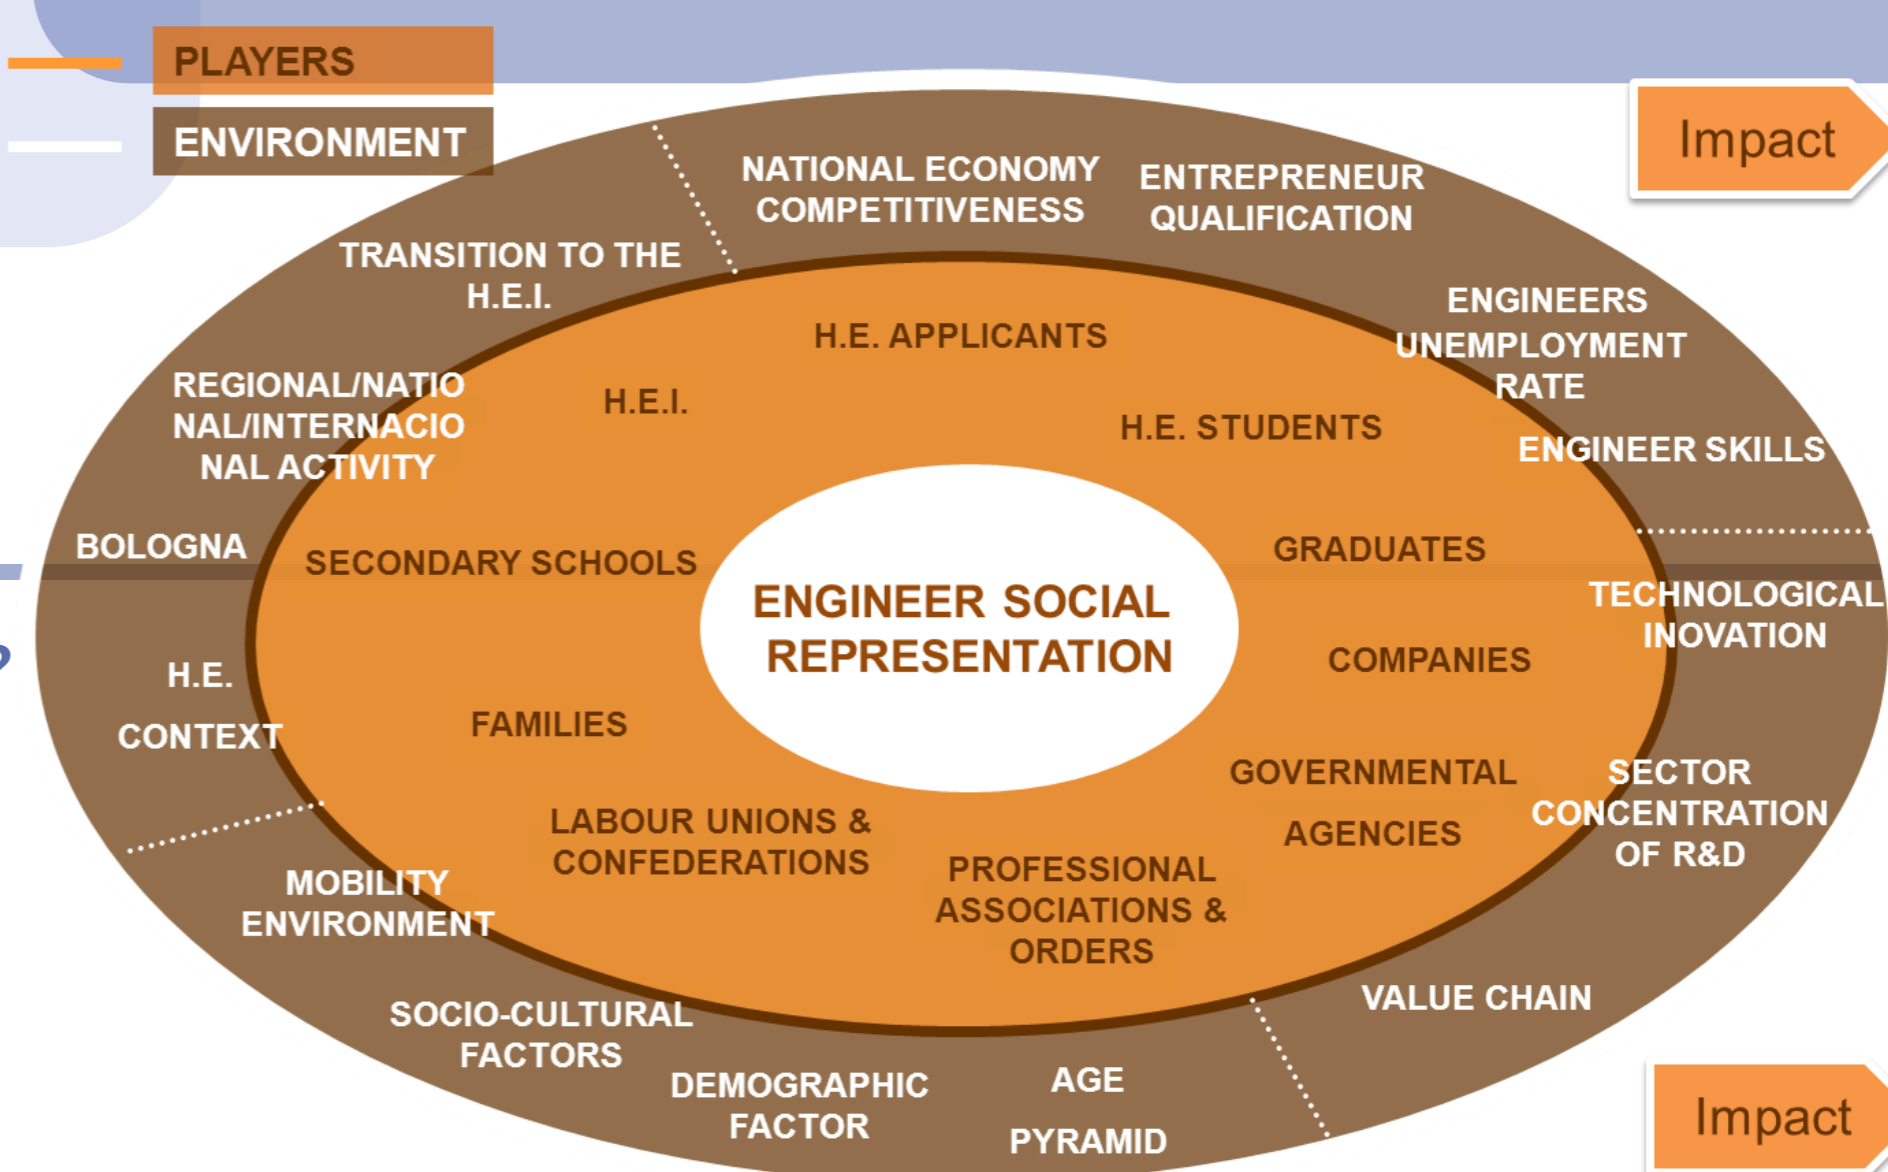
PLAYERS

ENVIRONMENT

Impact

NATIONAL ECONOMY COMPETITIVENESS

ENTREPRENEUR QUALIFICATION

TRANSITION TO THE H.E.I.

ENGINEERS UNEMPLOYMENT RATE

ENGINEER SKILLS

REGIONAL/NATIONAL/INTERNACIONAL ACTIVITY

BOLOGNA

H.E.

CONTEXT

TECHNOLOGICAL INOVATION

SECTOR CONCENTRATION OF R&D

MOBILITY ENVIRONMENT

VALUE CHAIN

SOCIO-CULTURAL FACTORS

DEMOGRAPHIC FACTOR

AGE

PYRAMID

H.E. APPLICANTS

H.E.I.

H.E. STUDENTS

SECONDARY SCHOOLS

GRADUATES

COMPANIES

FAMILIES

GOVERNMENTAL

AGENCIES

LABOUR UNIONS & CONFEDERATIONS

PROFESSIONAL ASSOCIATIONS & ORDERS

ENGINEER SOCIAL REPRESENTATION

Impact